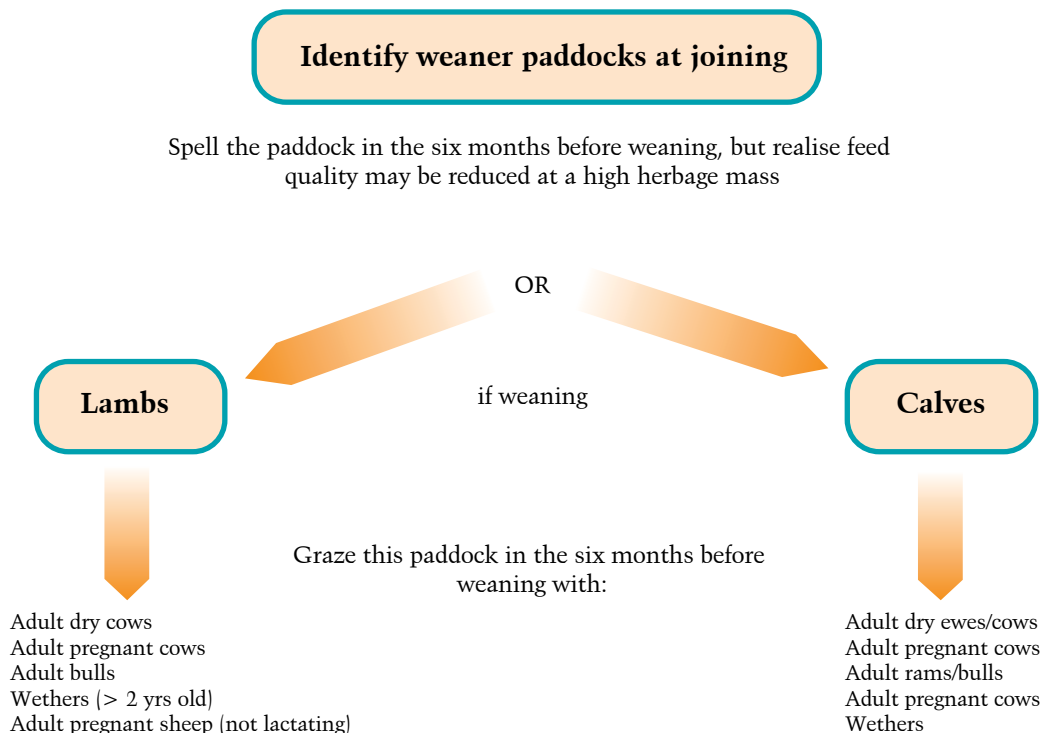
Identify weaner paddocks at joining

Spell the paddock in the six months before weaning, but realise feed quality may be reduced at a high herbage mass

OR

Lambs

if weaning

Calves

Graze this paddock in the six months before weaning with:

Adult dry cows
Adult pregnant cows
Adult bulls
Wethers (> 2 yrs old)
Adult pregnant sheep (not lactating)

Adult dry ewes/cows
Adult pregnant cows
Adult rams/bulls
Adult pregnant cows
Wethers